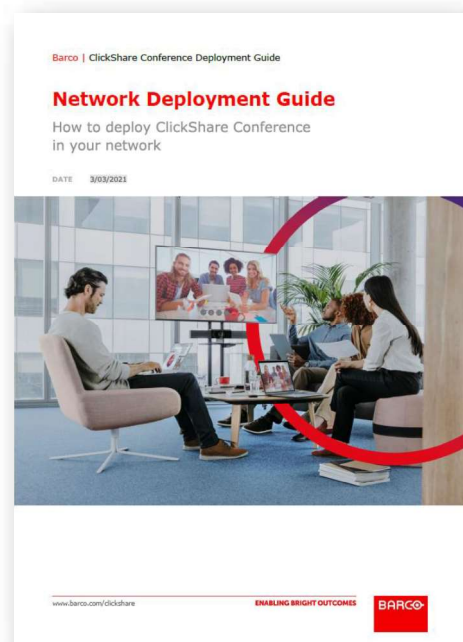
Barco | ClickShare Conference Deployment Guide

Network Deployment Guide

How to deploy ClickShare Conference in your network

DATE 3/03/2021

www.barco.com/clickshare

ENABLING BRIGHT OUTCOMES

BARCO